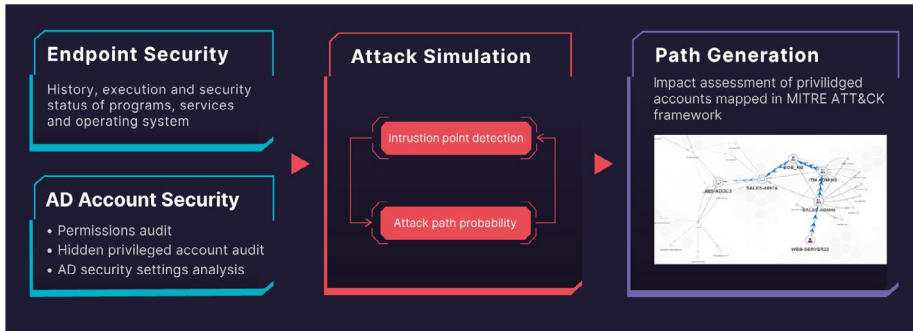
Endpoint Security

History, execution and security status of programs, services and operating system

AD Account Security

• Permissions audit
• Hidden privileged account audit
• AD security settings analysis

Attack Simulation

Intrustion point detection

Attack path probability

Path Generation

Impact assessment of privilidged accounts mapped in MITRE ATT&CK framework

WEB-SERVER22